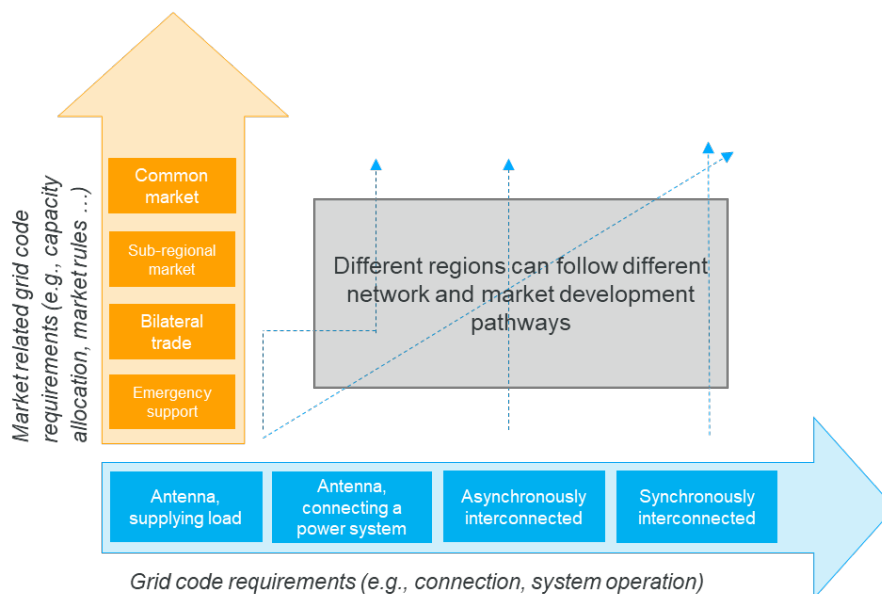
Market related grid code requirements (e.g., capacity allocation, market rules ...)

Common market

Sub-regional market

Bilateral trade

Emergency support

Different regions can follow different network and market development pathways

Antenna, supplying load

Antenna, connecting a power system

Asynchronously interconnected

Synchronously interconnected

Grid code requirements (e.g., connection, system operation)